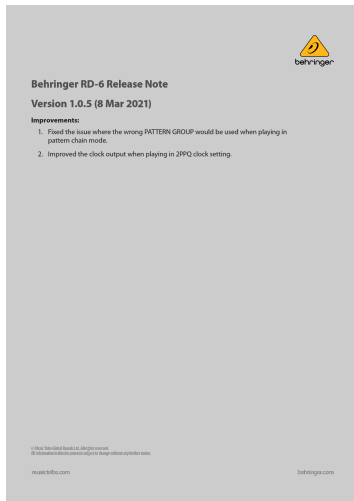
behringer

Behringer RD-6 Release Note

Version 1.0.5 (8 Mar 2021)

Improvements:

1. Fixed the issue where the wrong PATTERN GROUP would be used when playing in pattern chain mode.
2. Improved the clock output when playing in 2PPQ clock setting.

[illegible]
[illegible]

musictribe.com

behringer.com